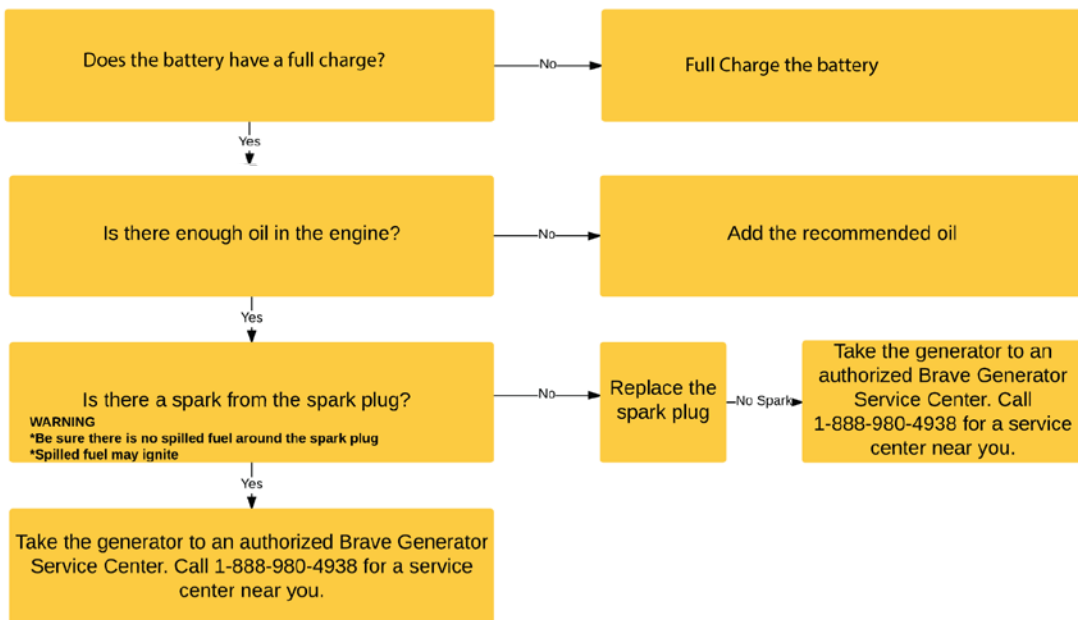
Does the battery have a full charge?

No

Full Charge the battery

Yes

Is there enough oil in the engine?

No

Add the recommended oil

Yes

Is there a spark from the spark plug?

WARNING
*Be sure there is no spilled fuel around the spark plug
*Spilled fuel may ignite

No

Replace the spark plug

No Spark

Take the generator to an authorized Brave Generator Service Center. Call 1-888-980-4938 for a service center near you.

Yes

Take the generator to an authorized Brave Generator Service Center. Call 1-888-980-4938 for a service center near you.